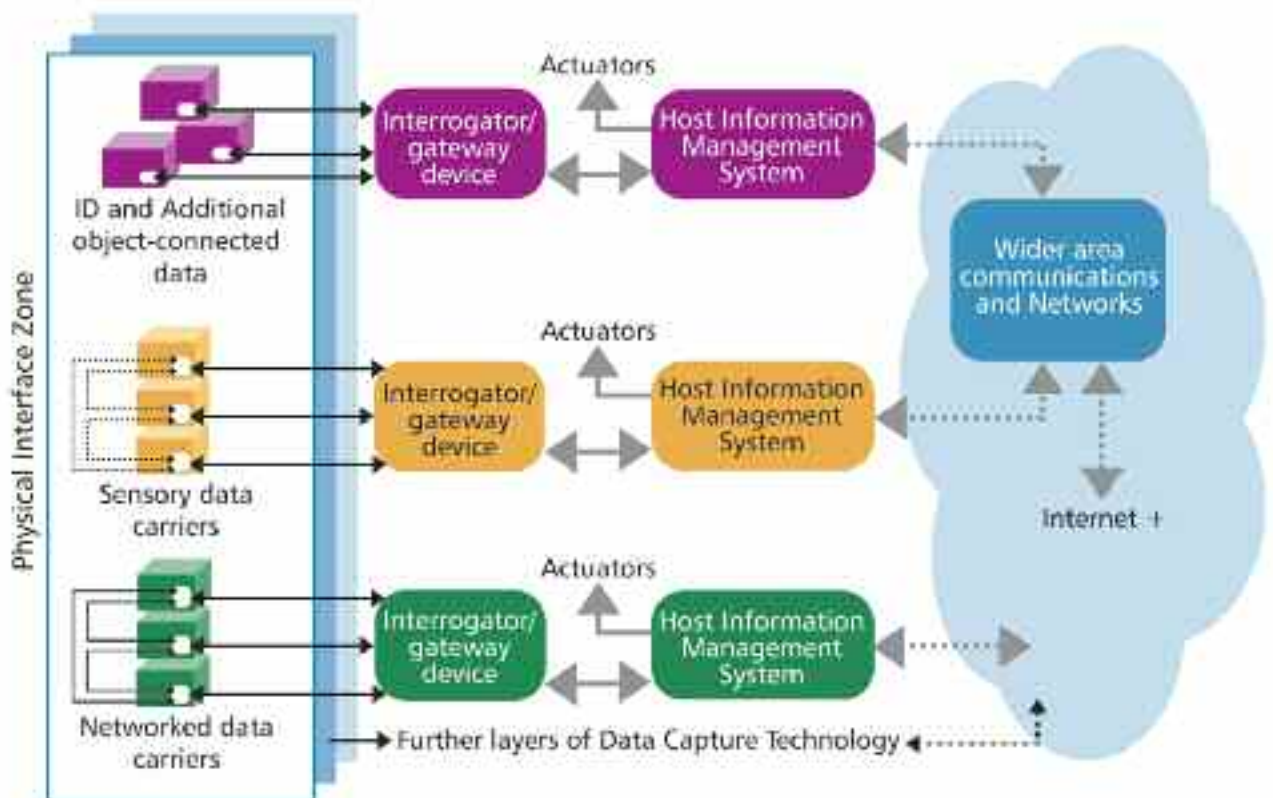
Physical Interface Zone

ID and Additional object-connected data

Actuators

Interrogator/ gateway device

Host Information Management System

Wider area communications and Networks

Sensory data carriers

Actuators

Interrogator/ gateway device

Host Information Management System

Internet +

Networked data carriers

Actuators

Interrogator/ gateway device

Host Information Management System

Further layers of Data Capture Technology